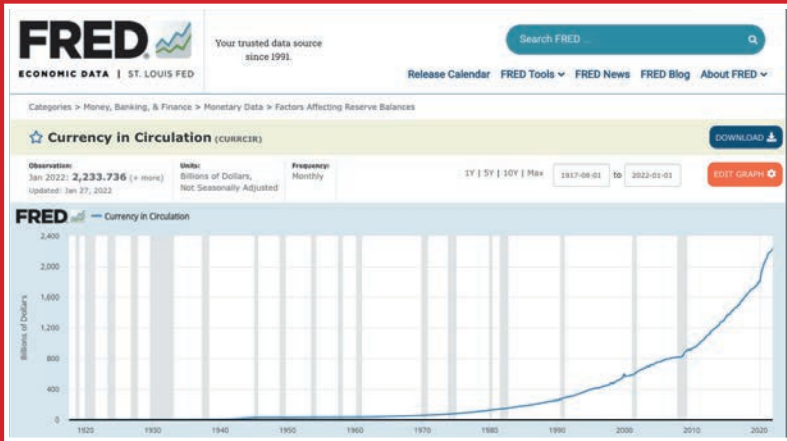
FRED

ECONOMIC DATA | ST. LOUIS FED

Your trusted data source since 1991.

Search FRED ...

Release Calendar FRED Tools FRED News FRED Blog About FRED

Categories > Money, Banking, & Finance > Monetary Data > Factors Affecting Reserve Balances

Currency in Circulation (CURRCIR)

DOWNLOAD

Observation:
Jan 2022: 2,233.736 (+ more)
Updated: Jan 27, 2022

Units:
Billions of Dollars,
Not Seasonally Adjusted

Frequency:
Monthly

1Y | 5Y | 10Y | Max 1917-08-01 to 2022-01-01

EDIT GRAPH

FRED — Currency in Circulation

Billions of Dollars

2,400
2,000
1,600
1,200
800
400
0

1920 1930 1940 1950 1960 1970 1980 1990 2000 2010 2020